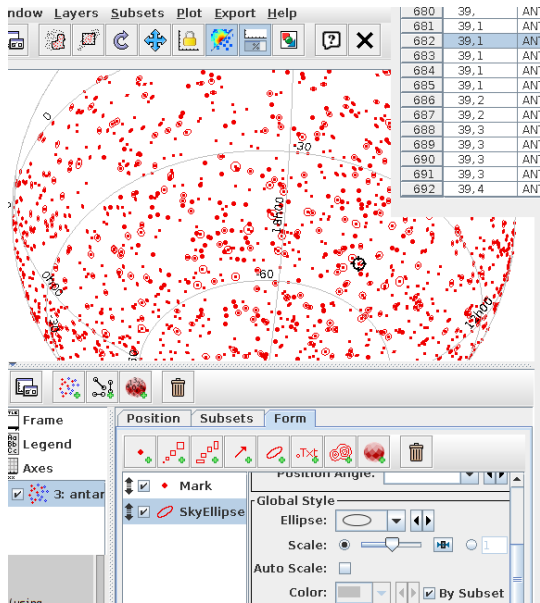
ndow Layers Subsets Plot Export Help

| 680 | 39, | ANT |
|---|---|---|
| 681 | 39,1 | ANT |
| 682 | 39,1 | ANT |
| 683 | 39,1 | ANT |
| 684 | 39,1 | ANT |
| 685 | 39,1 | ANT |
| 686 | 39,2 | ANT |
| 687 | 39,2 | ANT |
| 688 | 39,3 | ANT |
| 689 | 39,3 | ANT |
| 690 | 39,3 | ANT |
| 691 | 39,3 | ANT |
| 692 | 39,4 | ANT |

0
30
18h00
60
0h00
12h00

Frame
Legend
Axes
3: antar

Position Subsets Form

Mark
SkyEllipse

Position Angle:
Global Style
Ellipse:
Scale:
1
Auto Scale:
Color:
By Subset